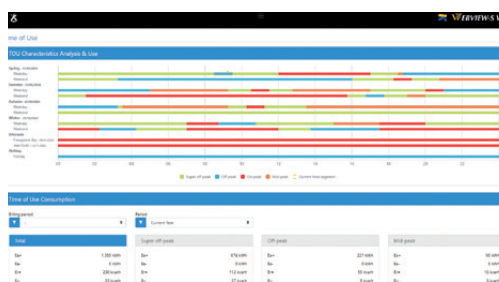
me of Use

TOU Characteristics Analysis & Use

Spring
Weekday
Weekend
Summer
Weekday
Weekend
Autumn
Weekday
Weekend
Winter
Weekday
Weekend
Holiday

00 02 04 06 08 10 12 14 16 18 20 22

Super off-peak Off-peak On-peak Mid-peak Current time segment

Time of Use Consumption

Billing period

Period
Current Year

Total
Super off-peak
Off-peak
Mid-peak

1,350 kWh
676 kWh
227 kWh
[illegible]